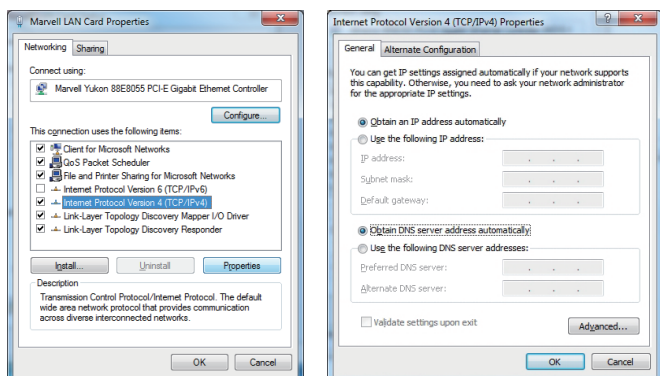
Marvell LAN Card Properties

Networking | Sharing

Connect using:

Marvell Yukon 88E8055 PCI-E Gigabit Ethernet Controller

Configure...

This connection uses the following items:

Client for Microsoft Networks
QoS Packet Scheduler
File and Printer Sharing for Microsoft Networks
Internet Protocol Version 6 (TCP/IPv6)
Internet Protocol Version 4 (TCP/IPv4)
Link-Layer Topology Discovery Mapper I/O Driver
Link-Layer Topology Discovery Responder

Install... | Uninstall | Properties

Description
Transmission Control Protocol/Internet Protocol. The default wide area network protocol that provides communication across diverse interconnected networks.

OK | Cancel

Internet Protocol Version 4 (TCP/IPv4) Properties

General | Alternate Configuration

You can get IP settings assigned automatically if your network supports this capability. Otherwise, you need to ask your network administrator for the appropriate IP settings.

Obtain an IP address automatically
Use the following IP address:
IP address:
Subnet mask:
Default gateway:

Obtain DNS server address automatically
Use the following DNS server addresses:
Preferred DNS server:
Alternate DNS server:

Validate settings upon exit

Advanced...

OK | Cancel